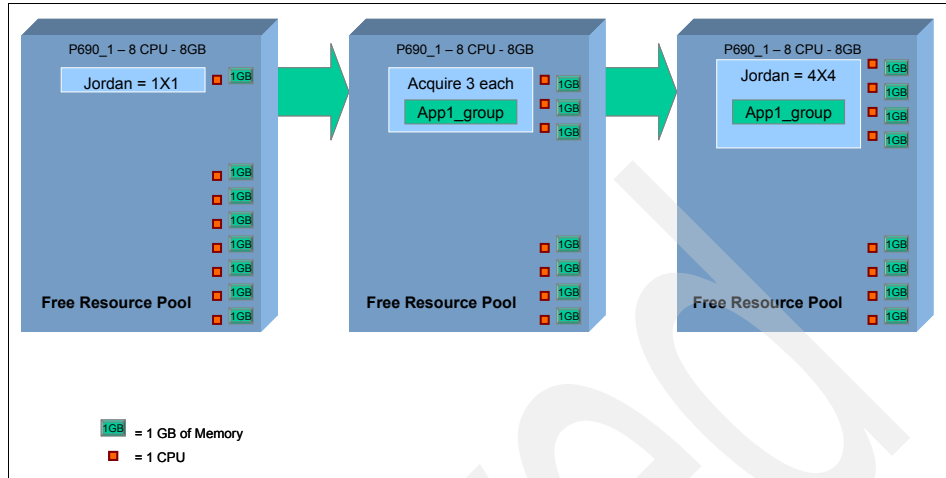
P690_1 – 8 CPU - 8GB

Jordan = 1X1

1GB

1GB
1GB
1GB
1GB
1GB
1GB
1GB

Free Resource Pool

P690_1 – 8 CPU - 8GB

Acquire 3 each

App1_group

1GB
1GB
1GB

1GB
1GB
1GB
1GB

Free Resource Pool

P690_1 – 8 CPU - 8GB

Jordan = 4X4

App1_group

1GB
1GB
1GB
1GB

1GB
1GB
1GB
1GB

Free Resource Pool

1GB = 1 GB of Memory

= 1 CPU